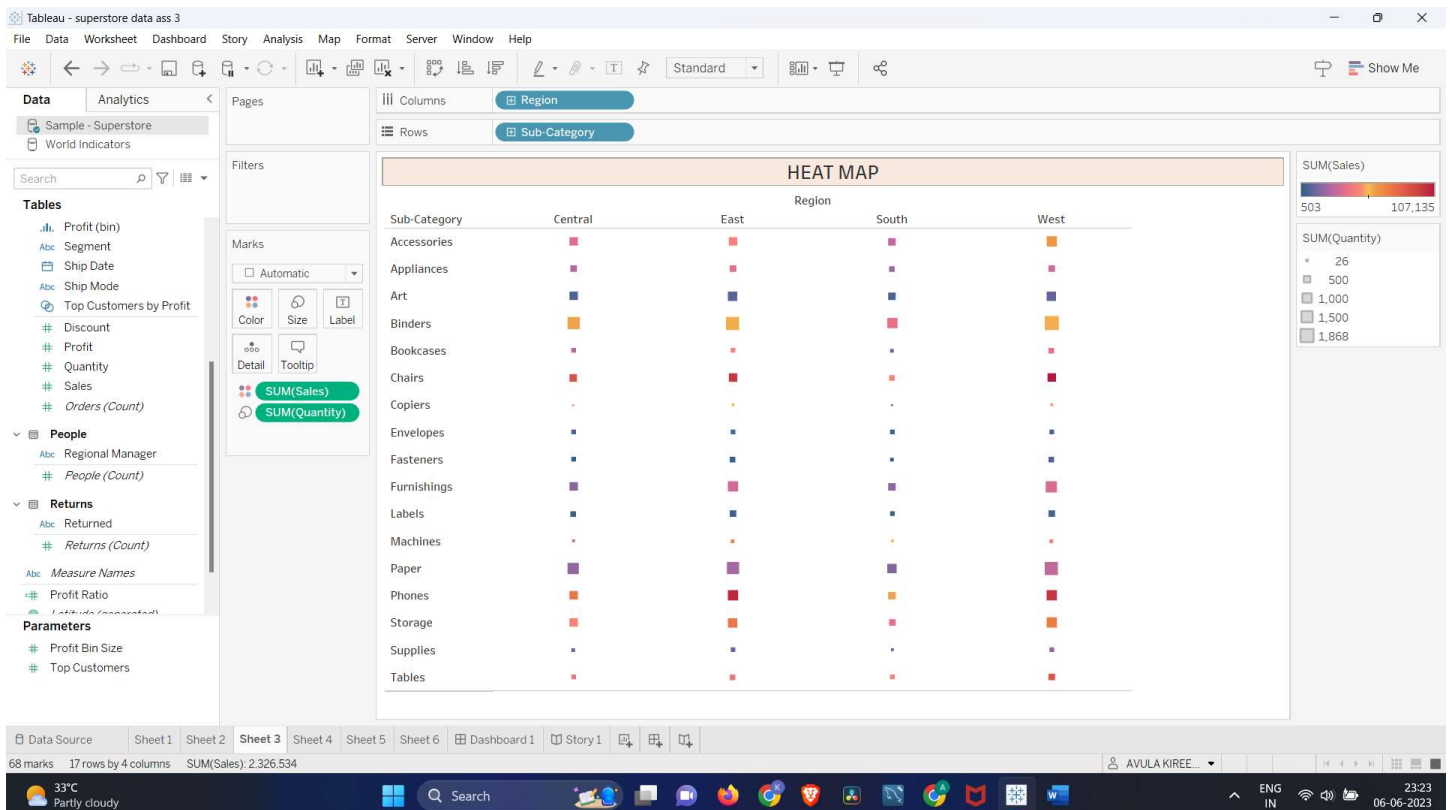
Tableau - superstore data ass 3

File Data Worksheet Dashboard Story Analysis Map Format Server Window Help

Standard

Show Me

Data Analytics

Sample - Superstore
World Indicators

Search

Tables

Profit (bin)
Abc Segment
Ship Date
Abc Ship Mode
Top Customers by Profit
# Discount
# Profit
# Quantity
# Sales
# Orders (Count)

People
Abc Regional Manager
# People (Count)

Returns
Abc Returned
# Returns (Count)

Abc Measure Names
# Profit Ratio
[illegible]

Parameters
# Profit Bin Size
# Top Customers

Pages

Filters

Marks

Automatic

Color Size Label
Detail Tooltip

SUM(Sales)
SUM(Quantity)

Columns Region

Rows Sub-Category

HEAT MAP

Region

| Sub-Category | Central | East | South | West |
|---|---|---|---|---|
| Accessories | | | | |
| Appliances | | | | |
| Art | | | | |
| Binders | | | | |
| Bookcases | | | | |
| Chairs | | | | |
| Copiers | | | | |
| Envelopes | | | | |
| Fasteners | | | | |
| Furnishings | | | | |
| Labels | | | | |
| Machines | | | | |
| Paper | | | | |
| Phones | | | | |
| Storage | | | | |
| Supplies | | | | |
| Tables | | | | |

SUM(Sales)
503 107,135

SUM(Quantity)
26
500
1,000
1,500
1,868

Data Source Sheet 1 Sheet 2 Sheet 3 Sheet 4 Sheet 5 Sheet 6 Dashboard 1 Story 1

68 marks 17 rows by 4 columns SUM(Sales): 2,326,534

AVULA KIREE...

33°C
Partly cloudy

Search

ENG
IN

23:23
06-06-2023